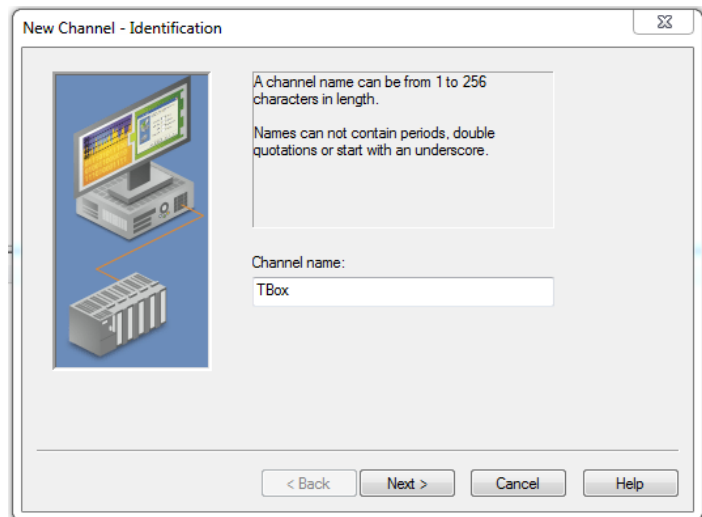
New Channel - Identification

A channel name can be from 1 to 256 characters in length.

Names can not contain periods, double quotations or start with an underscore.

Channel name:

TBox

< Back

Next >

Cancel

Help